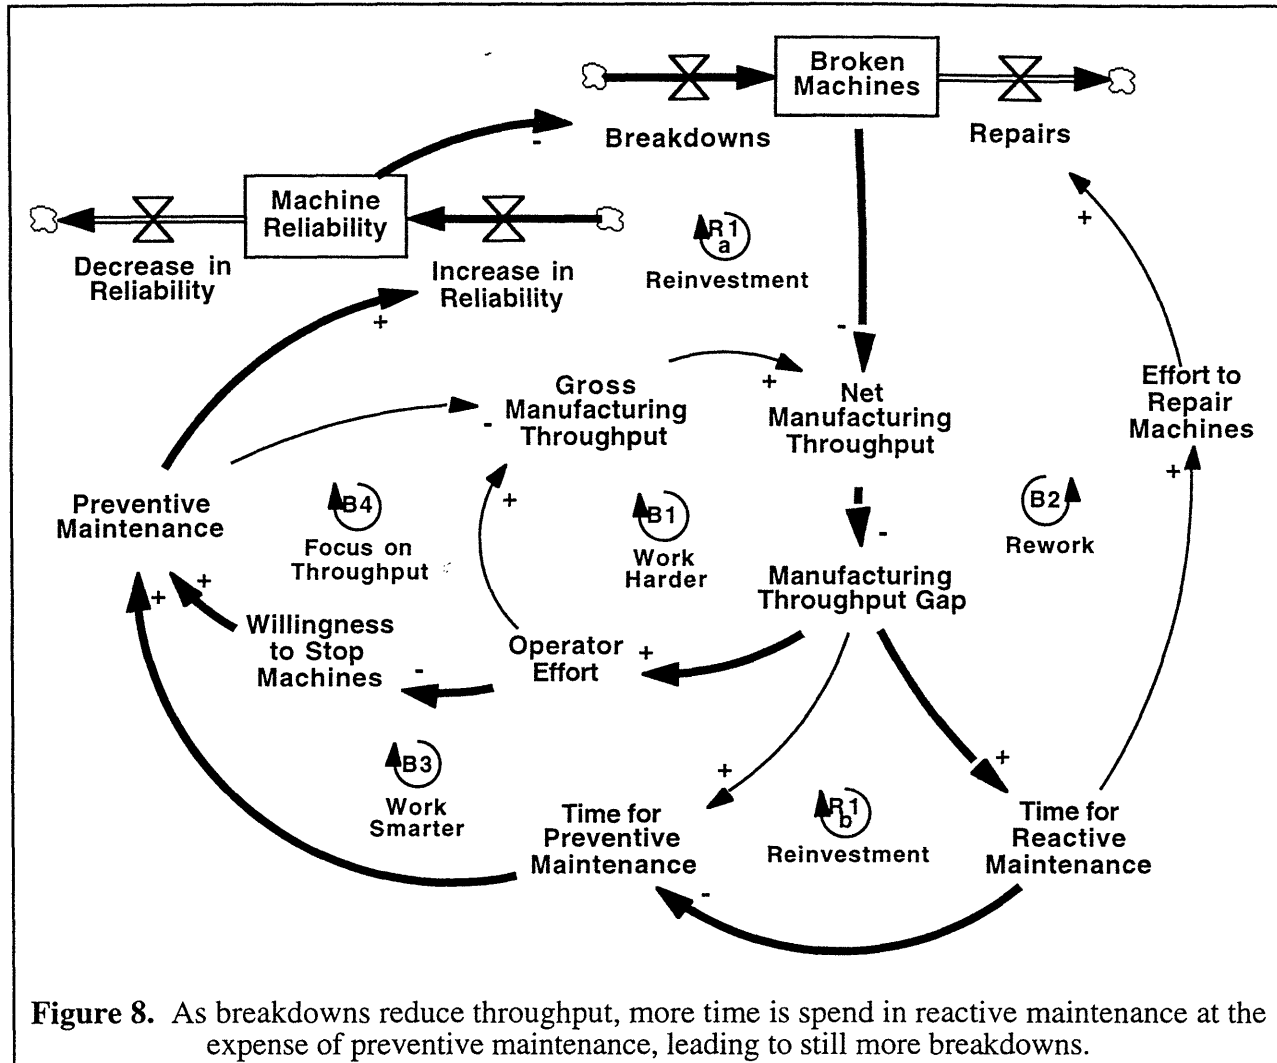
Broken Machines

Breakdowns

Repairs

Machine Reliability

Decrease in Reliability

Increase in Reliability

R1 a

Reinvestment

Gross Manufacturing Throughput

Net Manufacturing Throughput

Effort to Repair Machines

Preventive Maintenance

B4

Focus on Throughput

B1

Work Harder

Manufacturing Throughput Gap

B2

Rework

Willingness to Stop Machines

Operator Effort

B3

Work Smarter

Time for Preventive Maintenance

R1 b

Reinvestment

Time for Reactive Maintenance

-
+
-
+
-
+
-
+
+
-
+
+
+
-
+
+
+
-

**Figure 8.** As breakdowns reduce throughput, more time is spend in reactive maintenance at the expense of preventive maintenance, leading to still more breakdowns.